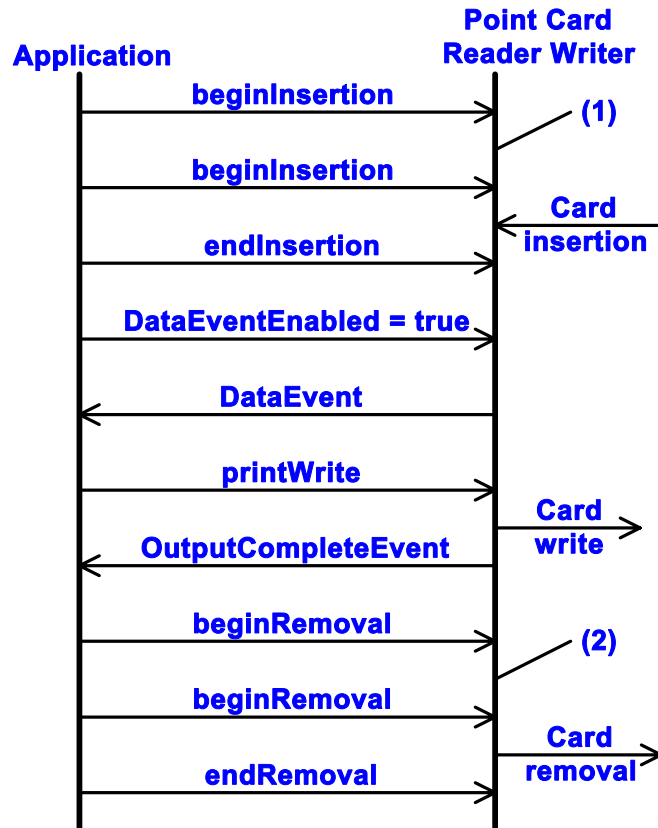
Application

Point Card Reader Writer

beginInsertion

(1)

beginInsertion

Card insertion

endInsertion

DataEventEnabled = true

DataEvent

printWrite

Card write

OutputCompleteEvent

beginRemoval

(2)

beginRemoval

Card removal

endRemoval